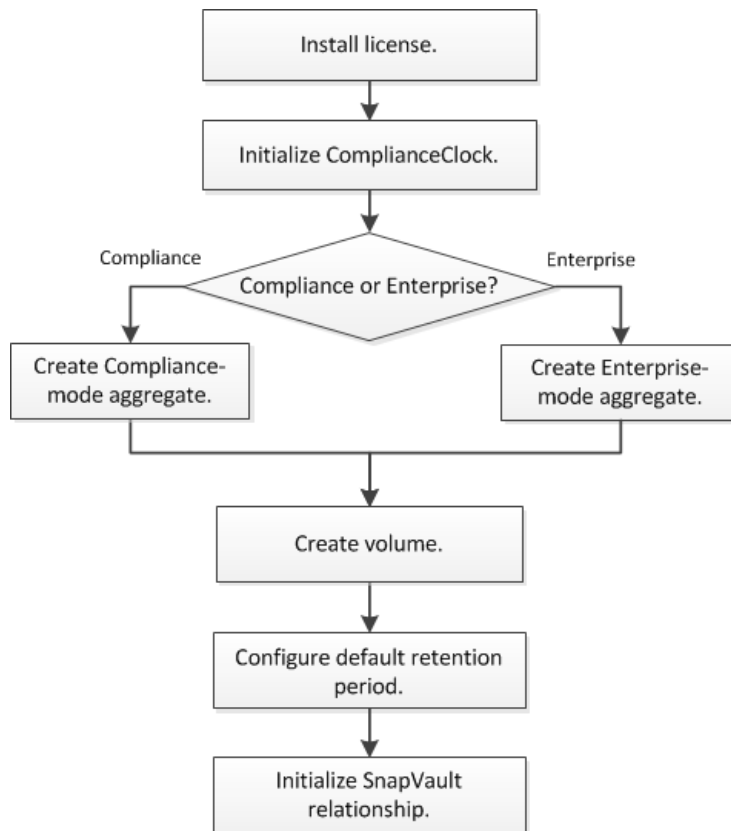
Install license.

Initialize ComplianceClock.

Compliance

Compliance or Enterprise?

Enterprise

Create Compliance-mode aggregate.

Create Enterprise-mode aggregate.

Create volume.

Configure default retention period.

Initialize SnapVault relationship.